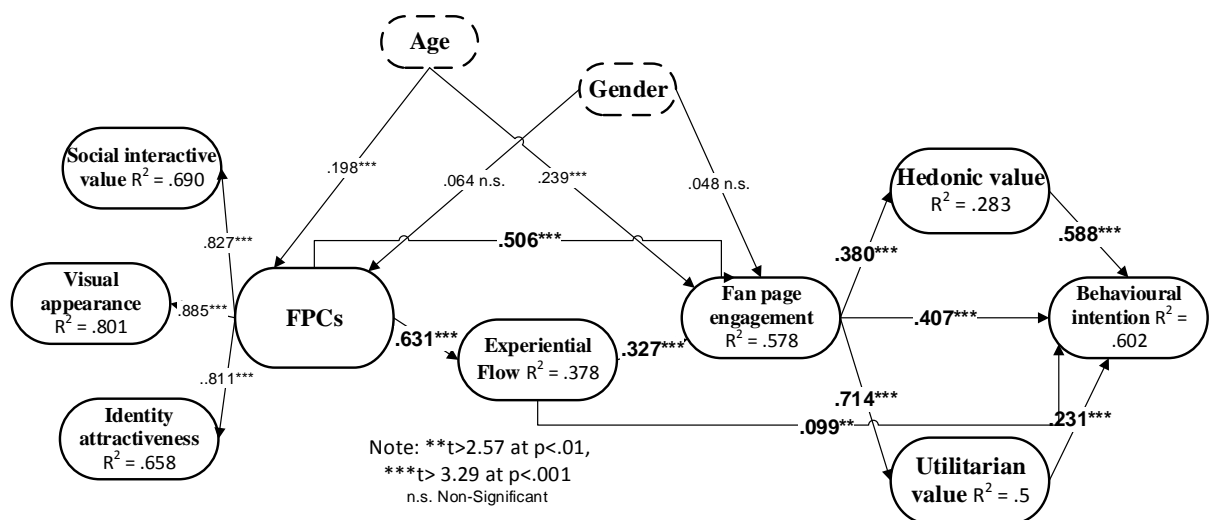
Age

Gender

Social interactive value $R^2$ = .690

Visual appearance $R^2$ = .801

Identity attractiveness $R^2$ = .658

.827***

.885***

..811***

FPCs

.198***

.064 n.s.

.239***

.048 n.s.

.506***

.631***

Experiential Flow $R^2$ = .378

.327***

Fan page engagement $R^2$ = .578

.380***

Hedonic value $R^2$ = .283

.588***

.407***

Behavioural intention $R^2$ = .602

.714***

.099**

.231***

Utilitarian value $R^2$ = .5

Note: **t>2.57 at p<.01, ***t> 3.29 at p<.001
n.s. Non-Significant